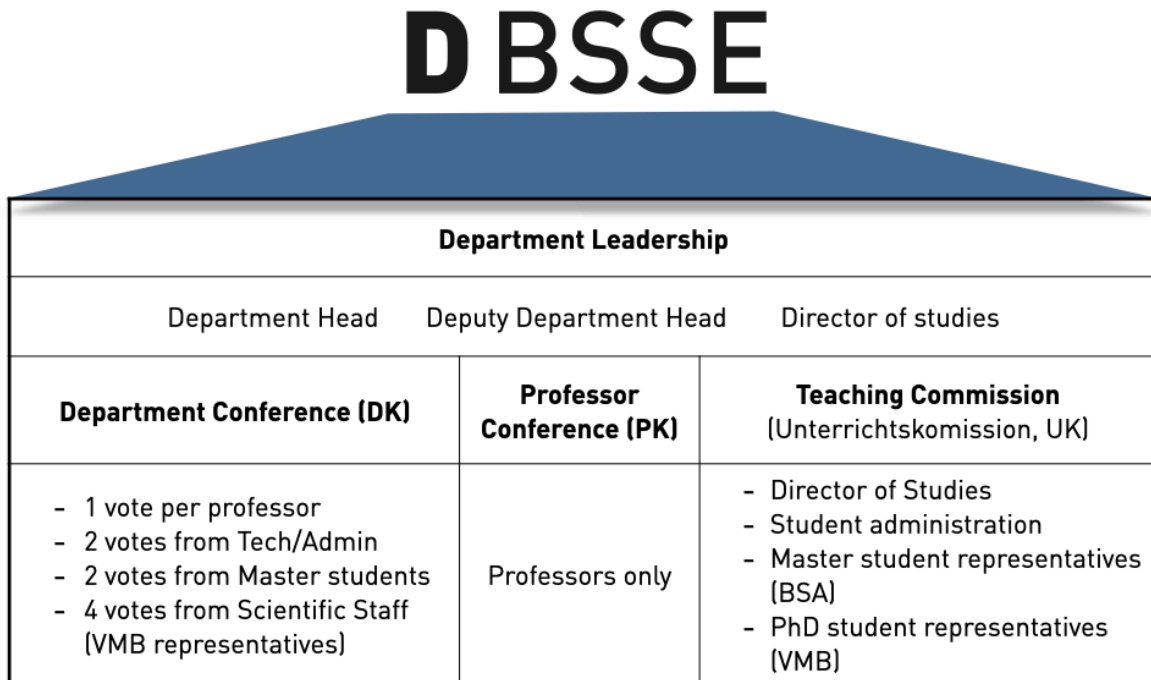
D BSSE

**Department Leadership**

Department Head Deputy Department Head Director of studies

| Department Conference (DK) | Professor Conference (PK) | Teaching Commission (Unterrichtskomission, UK) |
|---|---|---|
| - 1 vote per professor<br>- 2 votes from Tech/Admin<br>- 2 votes from Master students<br>- 4 votes from Scientific Staff (VMB representatives) | Professors only | - Director of Studies<br>- Student administration<br>- Master student representatives (BSA)<br>- PhD student representatives (VMB) |